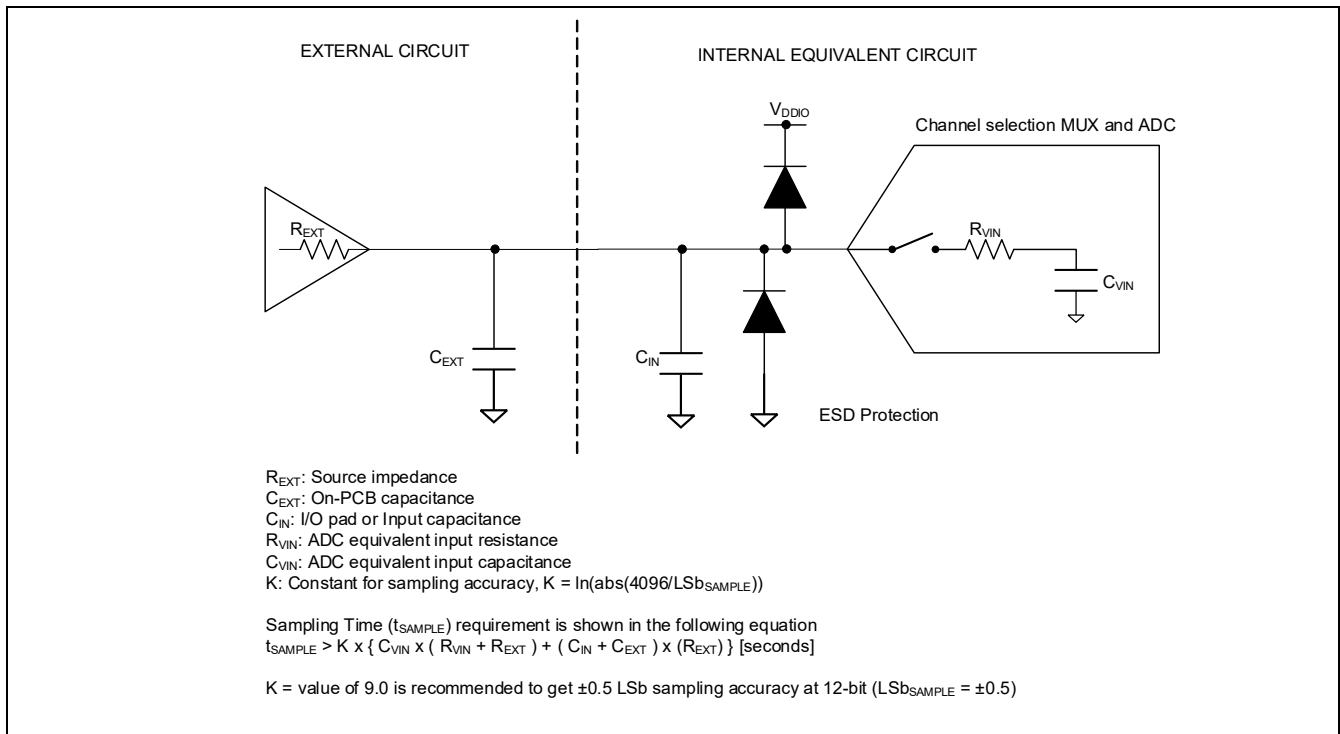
EXTERNAL CIRCUIT

INTERNAL EQUIVALENT CIRCUIT

$V_{DDIO}$

Channel selection MUX and ADC

$R_{EXT}$

$R_{VIN}$

$C_{VIN}$

$C_{EXT}$

$C_{IN}$

ESD Protection

$R_{EXT}$: Source impedance
$C_{EXT}$: On-PCB capacitance
$C_{IN}$: I/O pad or Input capacitance
$R_{VIN}$: ADC equivalent input resistance
$C_{VIN}$: ADC equivalent input capacitance
K: Constant for sampling accuracy, K = ln(abs(4096/$LSb_{SAMPLE}$))

Sampling Time ($t_{SAMPLE}$) requirement is shown in the following equation
$t_{SAMPLE}$ > K x { $C_{VIN}$ x ( $R_{VIN}$ + $R_{EXT}$ ) + ( $C_{IN}$ + $C_{EXT}$ ) x ($R_{EXT}$) } [seconds]

K = value of 9.0 is recommended to get ±0.5 LSb sampling accuracy at 12-bit ($LSb_{SAMPLE}$ = ±0.5)